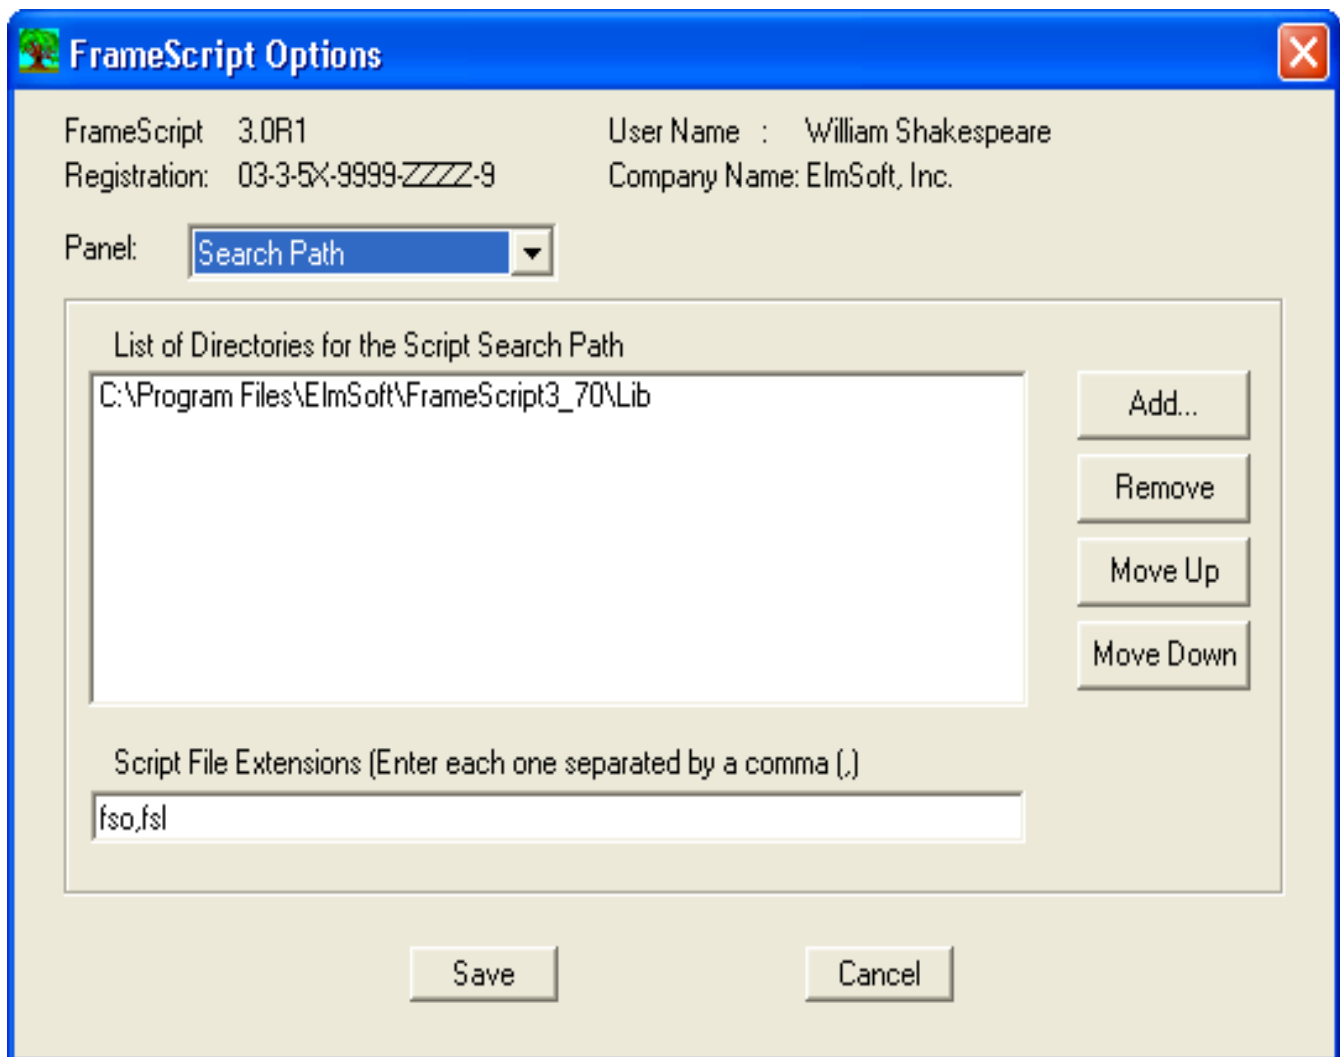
FrameScript Options

FrameScript 3.0R1
Registration: 03-3-5X-9999-ZZZZ-9

User Name : William Shakespeare
Company Name: ElmSoft, Inc.

Panel: Search Path

List of Directories for the Script Search Path

C:\Program Files\ElmSoft\FrameScript3_70\Lib

Add...
Remove
Move Up
Move Down

Script File Extensions (Enter each one separated by a comma (,)

fso,fsl

Save
Cancel